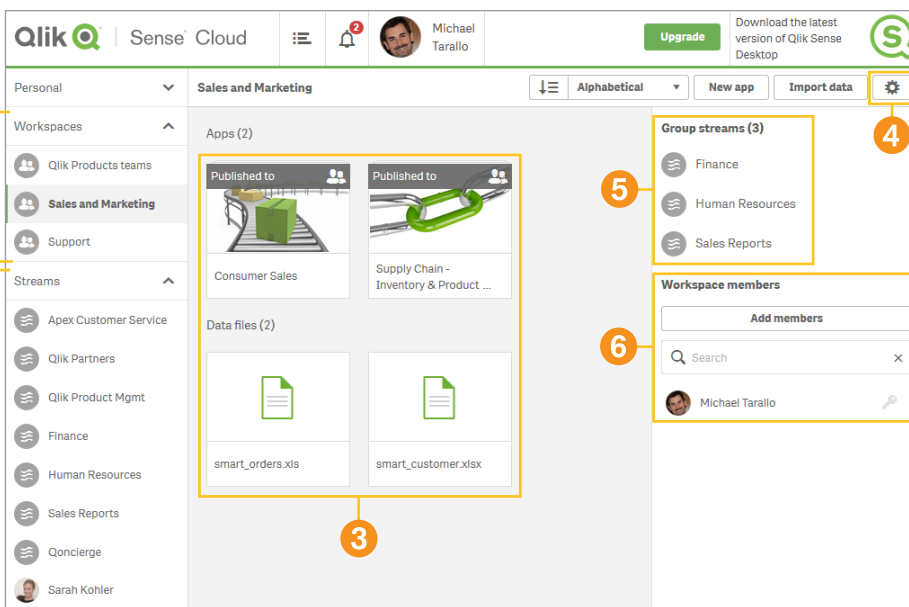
Qlik Sense Cloud

2

Michael Tarallo

Upgrade

Download the latest version of Qlik Sense Desktop

Personal

Workspaces

Qlik Products teams

Sales and Marketing

Support

Streams

Apex Customer Service

Qlik Partners

Qlik Product Mgmt

Finance

Human Resources

Sales Reports

Qoncierge

Sarah Kohler

Sales and Marketing

Alphabetical

New app

Import data

4

Apps (2)

Published to

Consumer Sales

Published to

Supply Chain - Inventory & Product ...

Data files (2)

smart_orders.xls

smart_customer.xlsx

3

Group streams (3)

5

Finance

Human Resources

Sales Reports

Workspace members

Add members

6

Search

Michael Tarallo